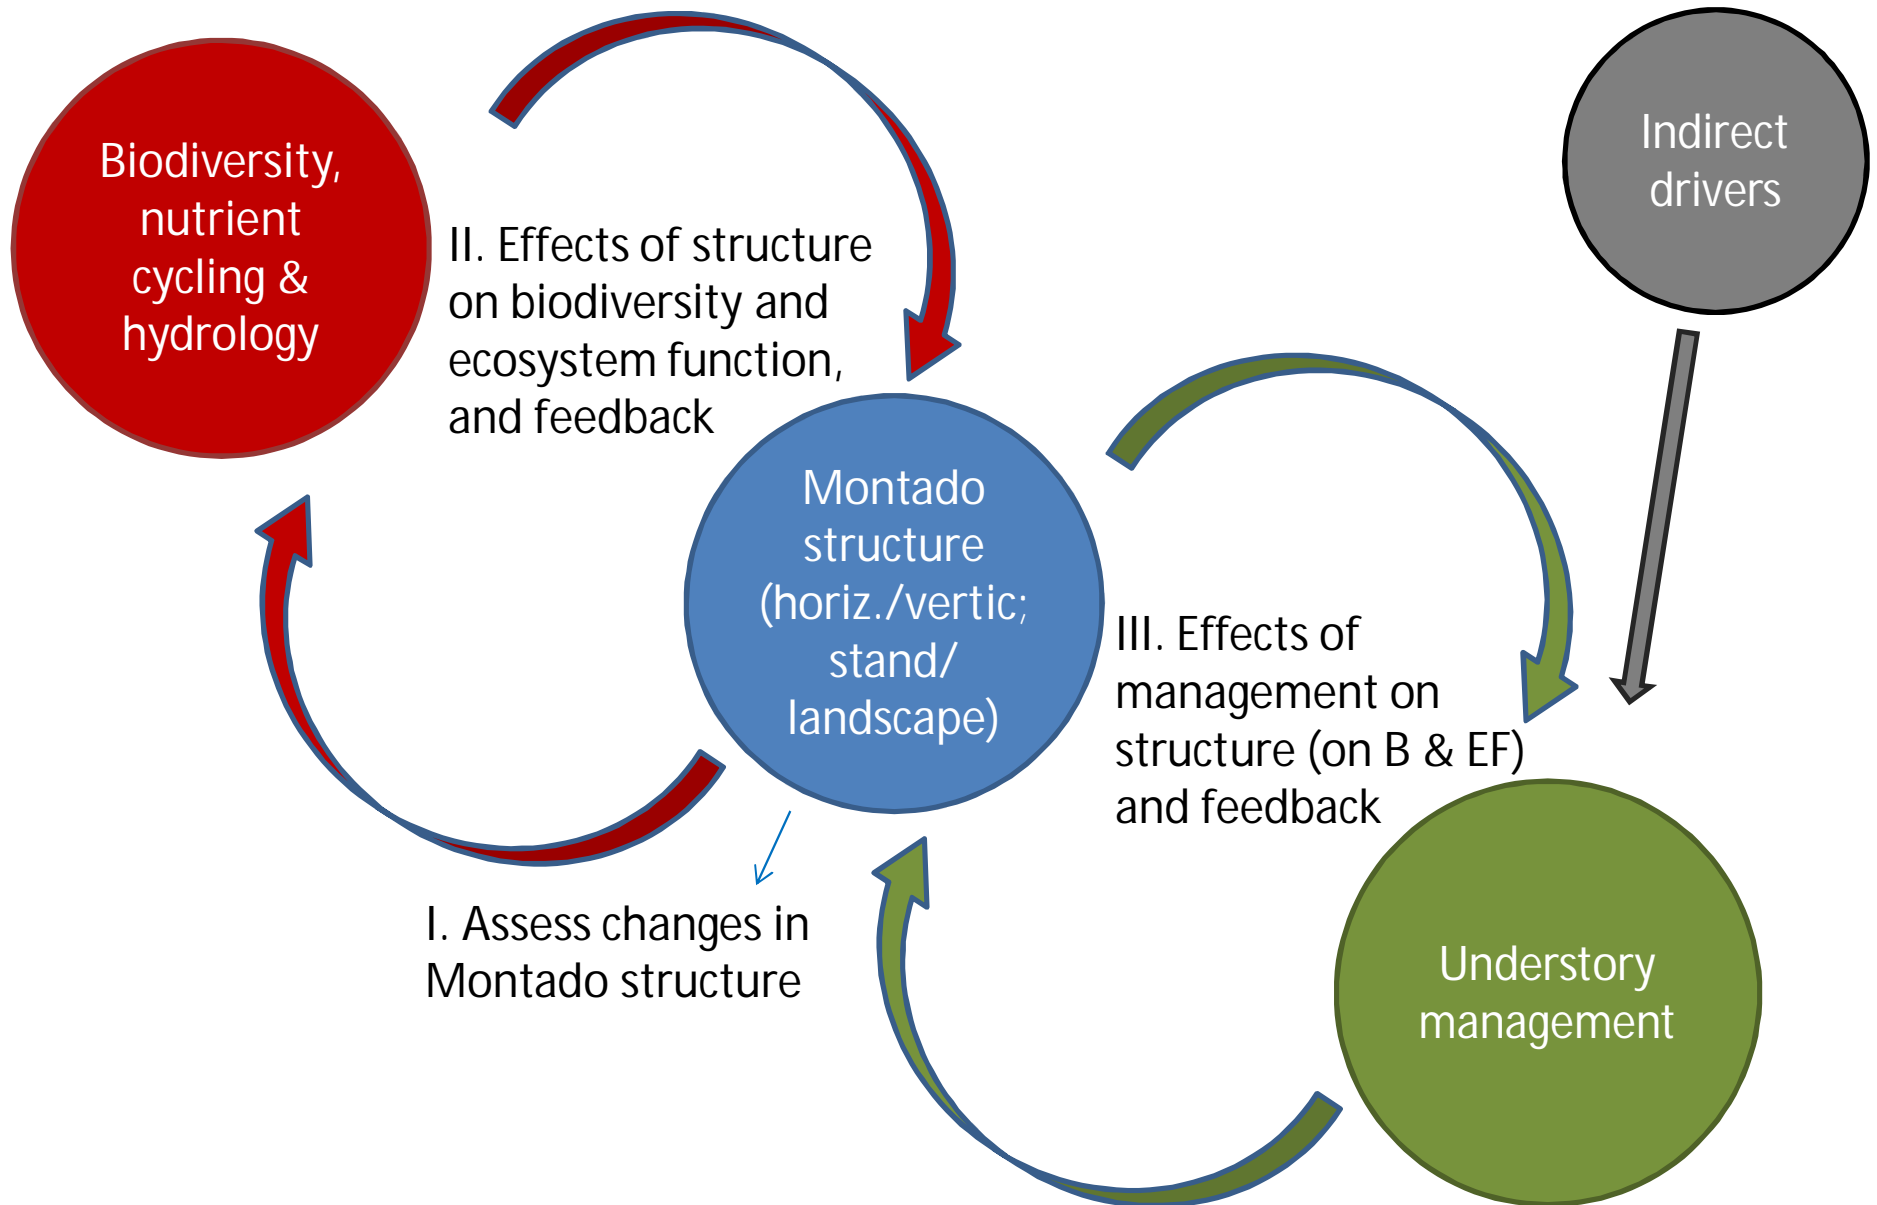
Biodiversity, nutrient cycling & hydrology

II. Effects of structure on biodiversity and ecosystem function, and feedback

Indirect drivers

Montado structure (horiz./vertic; stand/ landscape)

III. Effects of management on structure (on B & EF) and feedback

I. Assess changes in Montado structure

Understory management